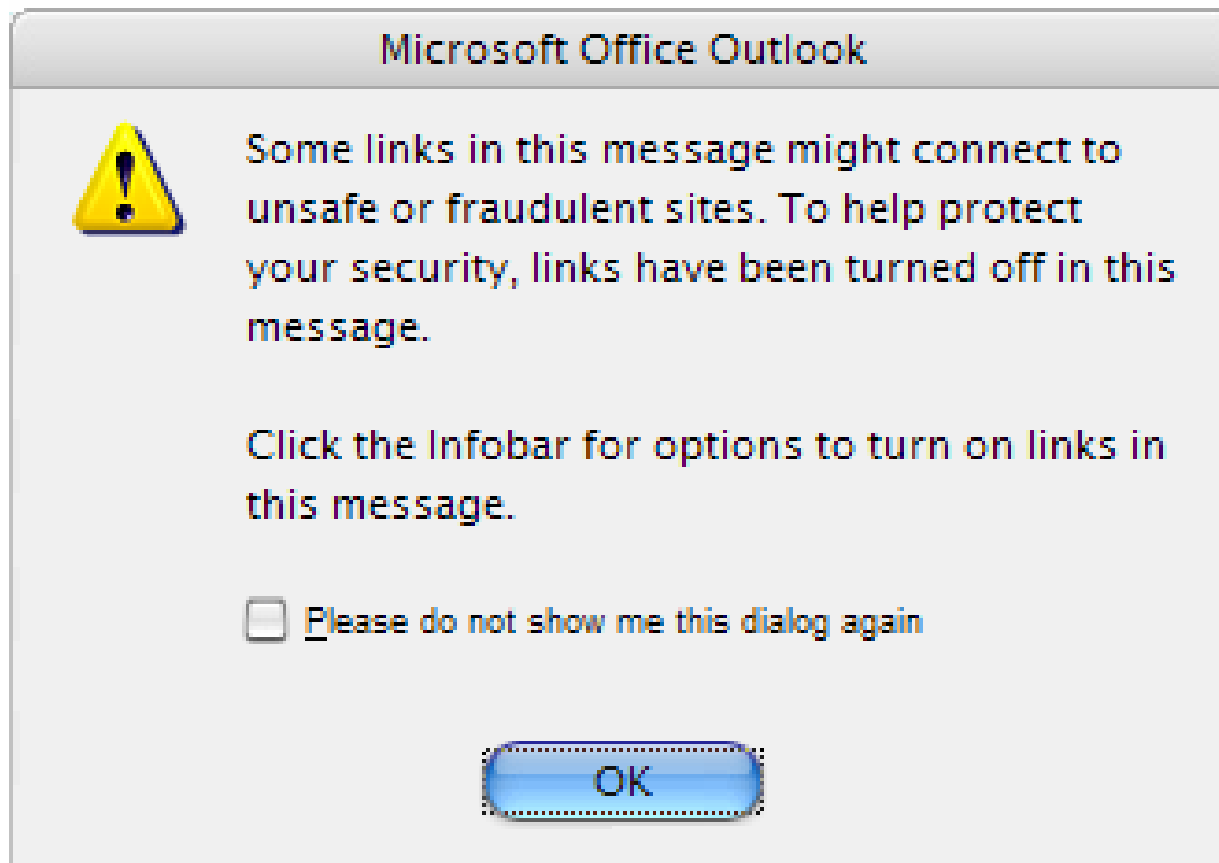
Microsoft Office Outlook

Some links in this message might connect to unsafe or fraudulent sites. To help protect your security, links have been turned off in this message.

Click the Infobar for options to turn on links in this message.

Please do not show me this dialog again

OK